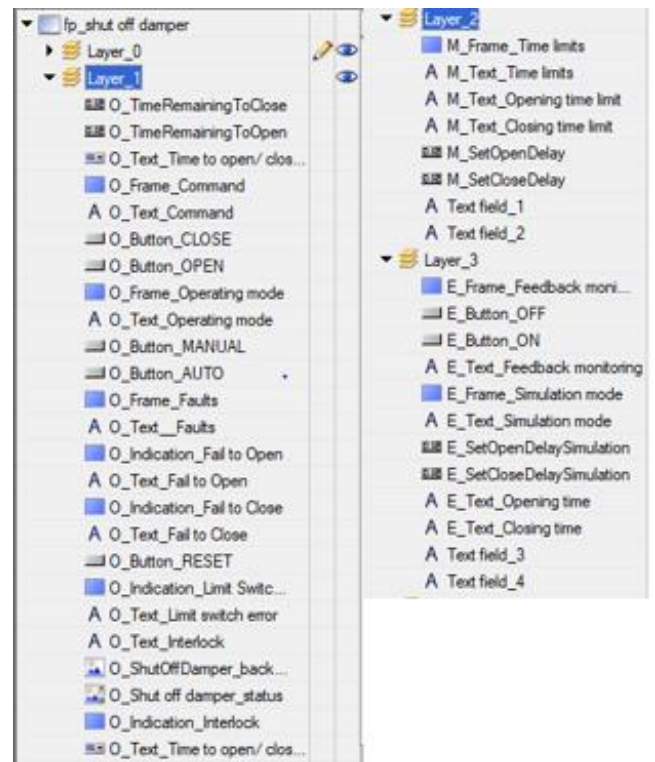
fp_shut off damper
Layer_0
Layer_1
O_TimeRemainingToClose
O_TimeRemainingToOpen
O_Text_Time to open/ clos...
O_Frame_Command
A O_Text_Command
O_Button_CLOSE
O_Button_OPEN
O_Frame_Operating mode
A O_Text_Operating mode
O_Button_MANUAL
O_Button_AUTO
O_Frame_Faults
A O_Text__Faults
O_Indication_Fail to Open
A O_Text_Fail to Open
O_Indication_Fail to Close
A O_Text_Fail to Close
O_Button_RESET
O_Indication_Limit Switc...
A O_Text_Limit switch error
A O_Text_Interlock
O_ShutOffDamper_back...
O_Shut off damper_status
O_Indication_Interlock
O_Text_Time to open/ clos...

Layer_2
M_Frame_Time limits
A M_Text_Time limits
A M_Text_Opening time limit
A M_Text_Closing time limit
M_SetOpenDelay
M_SetCloseDelay
A Text field_1
A Text field_2
Layer_3
E_Frame_Feedback moni...
E_Button_OFF
E_Button_ON
A E_Text_Feedback monitoring
E_Frame_Simulation mode
A E_Text_Simulation mode
E_SetOpenDelaySimulation
E_SetCloseDelaySimulation
A E_Text_Opening time
A E_Text_Closing time
A Text field_3
A Text field_4